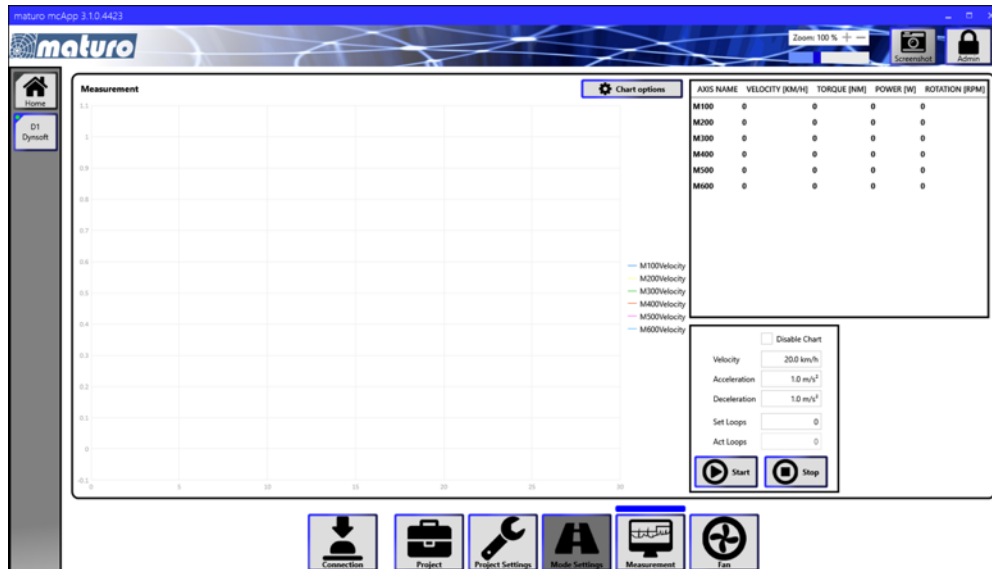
maturo mcApp 3.1.0.4423

maturo

Zoom: 100 % + —

Screenshot

Admin

Home

D1
Dynsoft

Measurement

Chart options

1.1
1
0.9
0.8
0.7
0.6
0.5
0.4
0.3
0.2
0.1
0
-0.1

0 5 10 15 20 25 30

M100Velocity
M200Velocity
M300Velocity
M400Velocity
M500Velocity
M600Velocity

| AXIS NAME | VELOCITY [KM/H] | TORQUE [NM] | POWER [W] | ROTATION [RPM] |
|---|---|---|---|---|
| M100 | 0 | 0 | 0 | 0 |
| M200 | 0 | 0 | 0 | 0 |
| M300 | 0 | 0 | 0 | 0 |
| M400 | 0 | 0 | 0 | 0 |
| M500 | 0 | 0 | 0 | 0 |
| M600 | 0 | 0 | 0 | 0 |

Disable Chart

Velocity 20.0 km/h

Acceleration 1.0 m/s²

Deceleration 1.0 m/s²

Set Loops 0

Act Loops 0

Start

Stop

Connection

Project

Project Settings

Mode Settings

Measurement

Fan